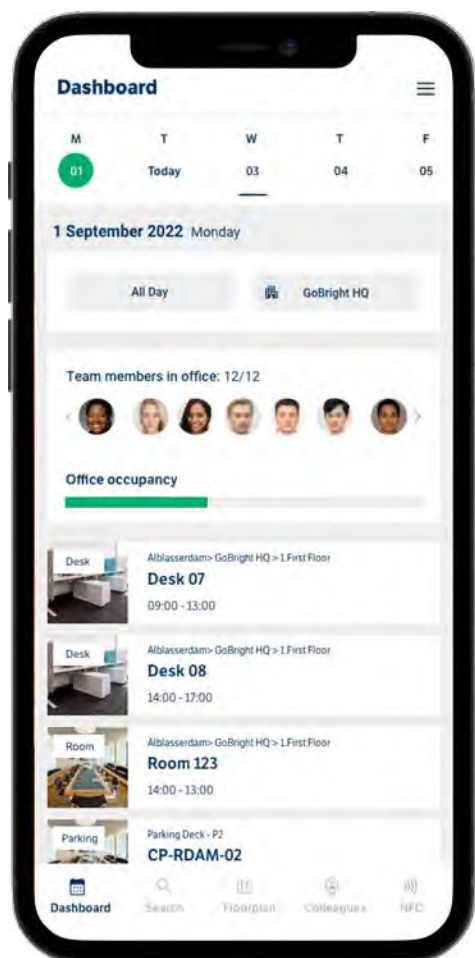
Dashboard

M
01
T
Today
W
03
T
04
F
05

1 September 2022 Monday

All Day
GoBright HQ

Team members in office: 12/12

Office occupancy

Desk
Alblasserdam> GoBright HQ > 1.First Floor
Desk 07
09:00 - 13:00

Desk
Alblasserdam> GoBright HQ > 1.First Floor
Desk 08
14:00 - 17:00

Room
Alblasserdam> GoBright HQ > 1.First Floor
Room 123
14:00 - 13:00

Parking
Parking Deck - P2
CP-RDAM-02

Dashboard
Search
Floorplan
Colleagues
NFC